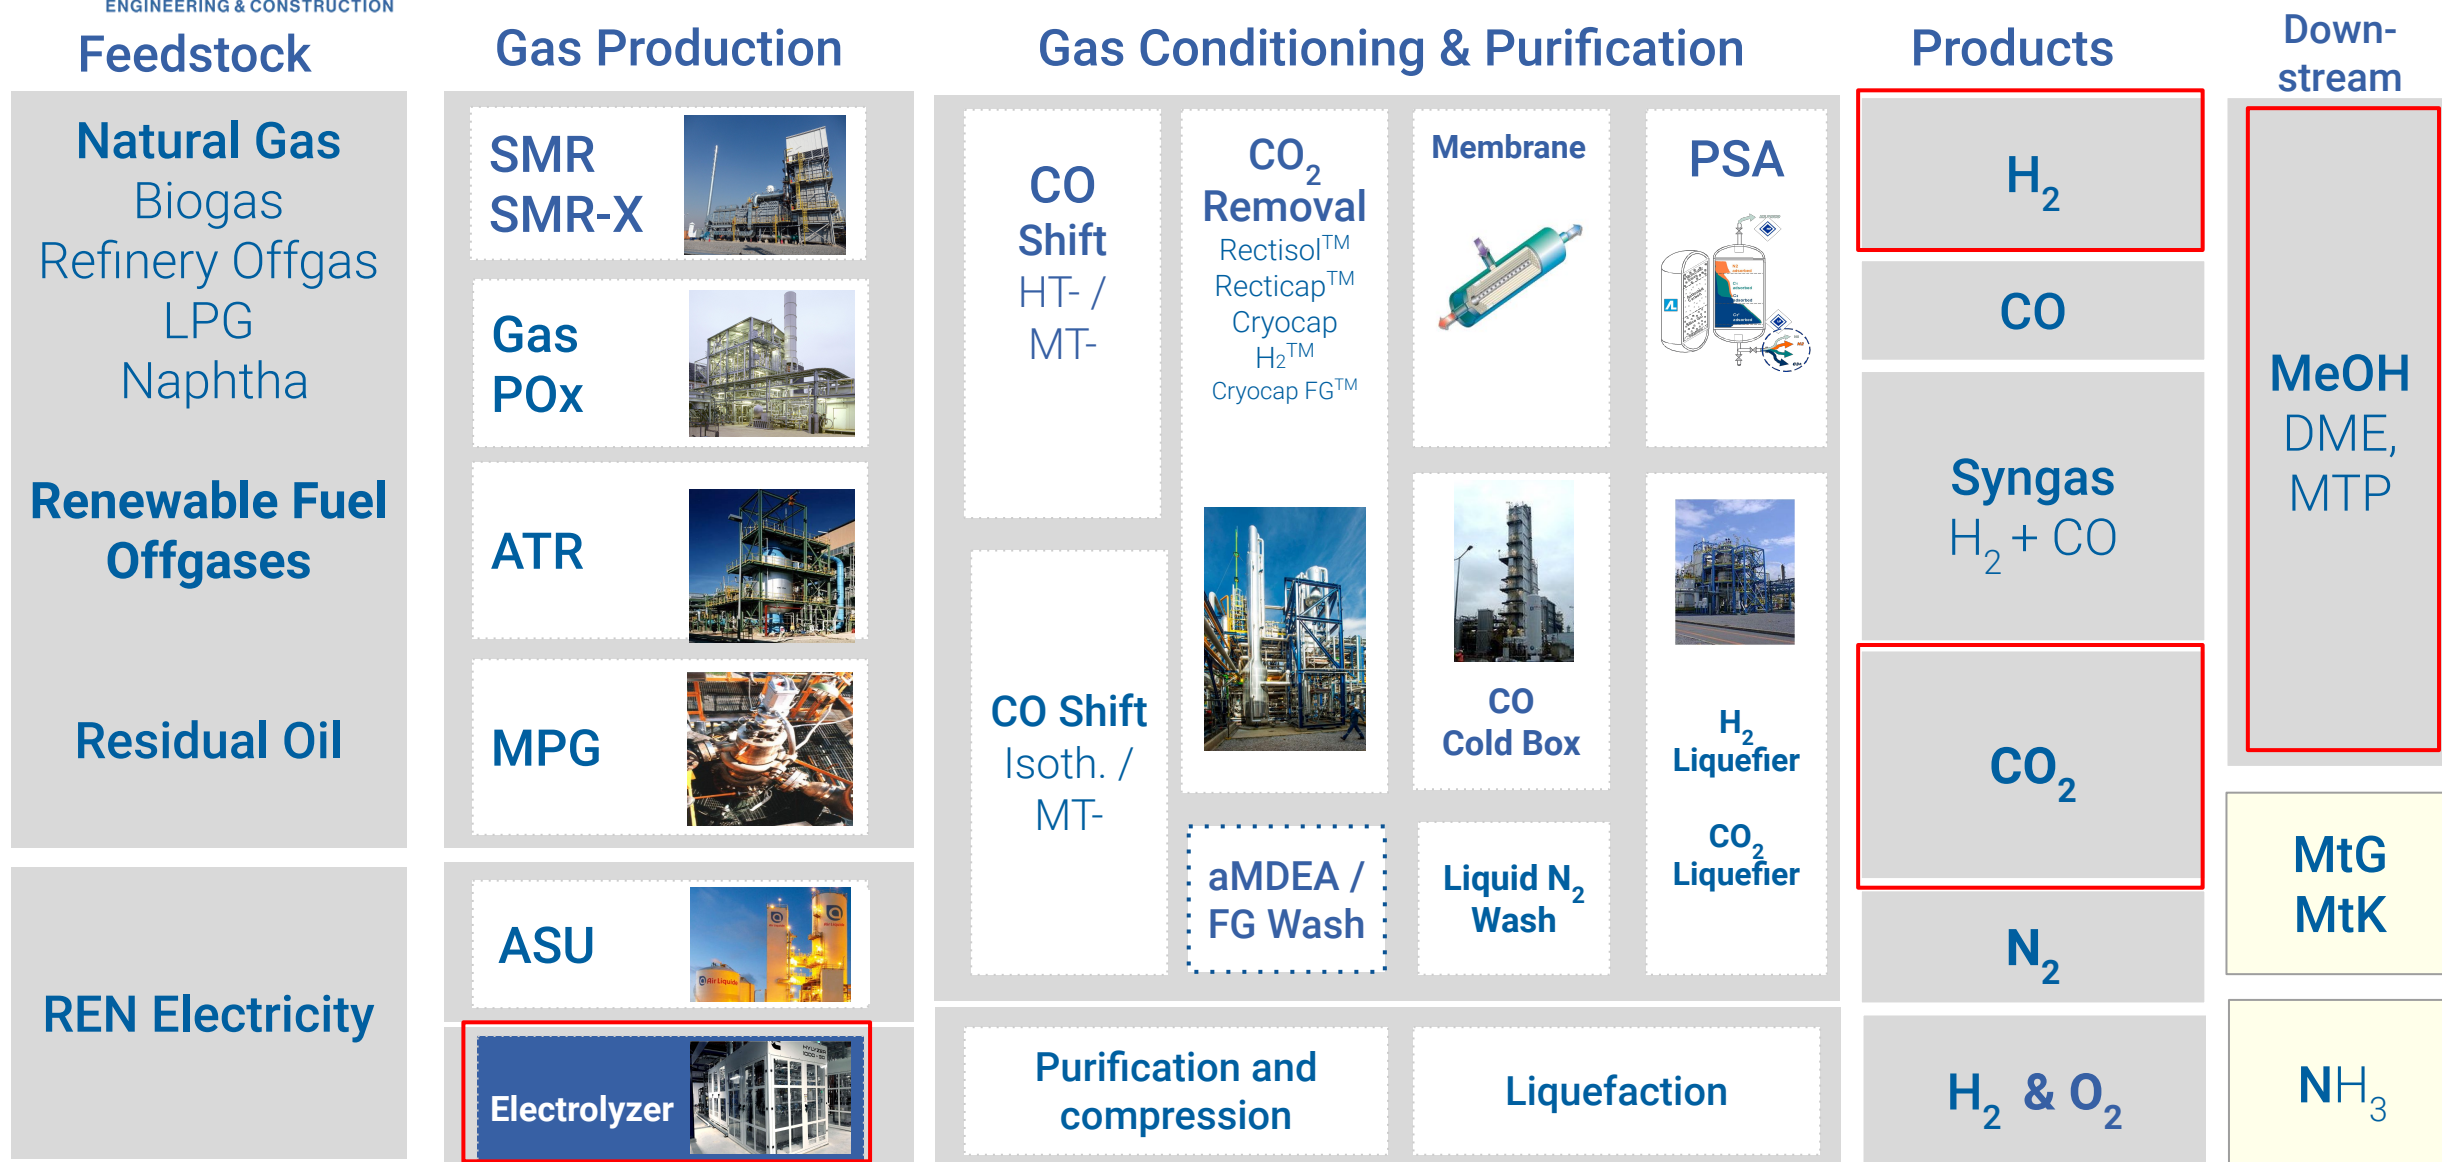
ENGINEERING & CONSTRUCTION

Feedstock

Natural Gas
Biogas
Refinery Offgas
LPG
Naphtha

Renewable Fuel Offgases

Residual Oil

REN Electricity

Gas Production

SMR
SMR-X

Gas
POx

ATR

MPG

ASU

Electrolyzer

Gas Conditioning & Purification

CO Shift
HT- / MT-

$CO_2$ Removal
Rectisol™
Recticap™
Cryocap $H_2$™
Cryocap FG™

Membrane

PSA

CO Shift
Isoth. / MT-

CO Cold Box

$H_2$ Liquefier

$CO_2$ Liquefier

aMDEA / FG Wash

Liquid $N_2$ Wash

Purification and compression

Liquefaction

Products

$H_2$

CO

Syngas
$H_2 + CO$

$CO_2$

$N_2$

$H_2$ & $O_2$

Down-stream

MeOH
DME,
MTP

MtG
MtK

$NH_3$